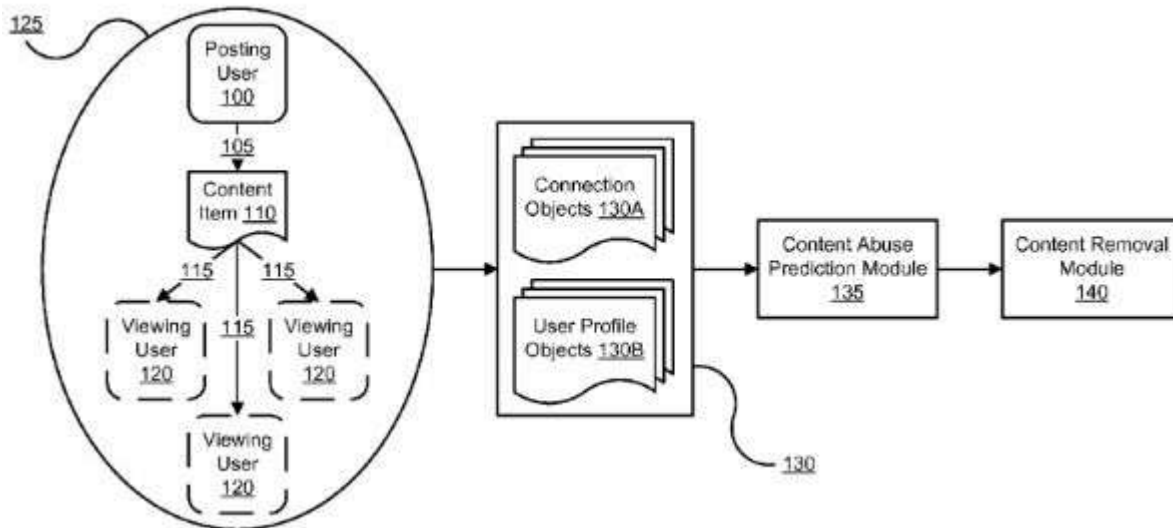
125

Posting User 100

105

Content Item 110

115

115

115

Viewing User 120

Viewing User 120

Viewing User 120

Connection Objects 130A

User Profile Objects 130B

130

Content Abuse Prediction Module 135

Content Removal Module 140